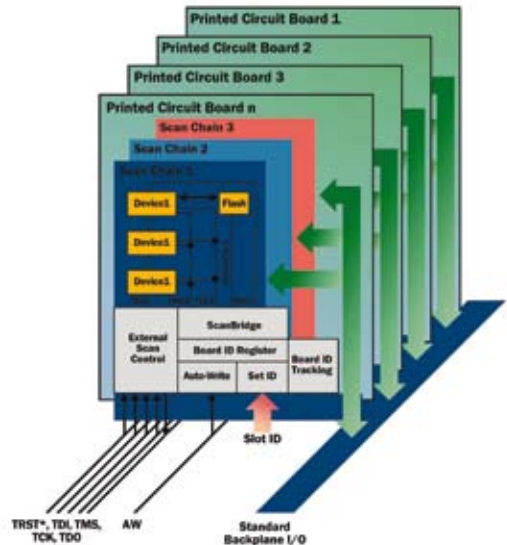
Printed Circuit Board 1

Printed Circuit Board 2

Printed Circuit Board 3

Printed Circuit Board n

Scan Chain 3

Scan Chain 2

Scan Chain 1

Device1

Flash

Device1

Device1

External Scan Control

ScanBridge

Board ID Register

Auto-Write

Set ID

Board ID Tracking

Slot ID

TRST*, TDI, TMS, TCK, TDO

AW

Standard Backplane I/O